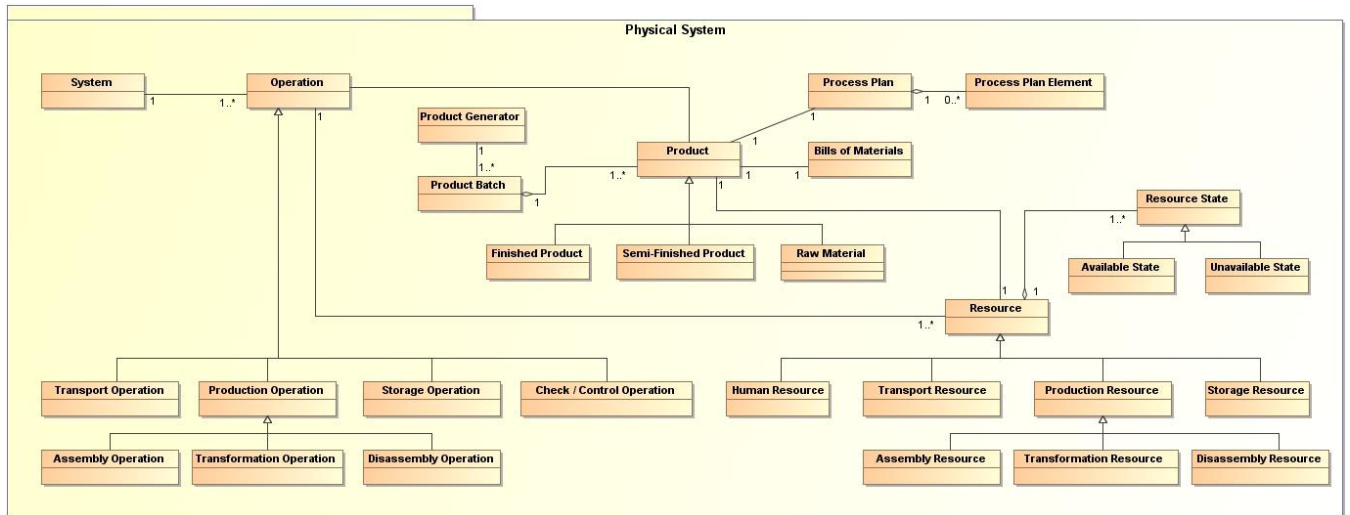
Physical System

System

1

1..*

Operation

1

Process Plan

1

0..*

Process Plan Element

1

1

Product Generator

1

1..*

Product Batch

1

1..*

Product

1

1

1

Bills of Materials

Resource State

1..*

Finished Product

Semi-Finished Product

Raw Material

Available State

Unavailable State

1

1

Resource

1..*

Transport Operation

Production Operation

Storage Operation

Check / Control Operation

Human Resource

Transport Resource

Production Resource

Storage Resource

Assembly Operation

Transformation Operation

Disassembly Operation

Assembly Resource

Transformation Resource

Disassembly Resource